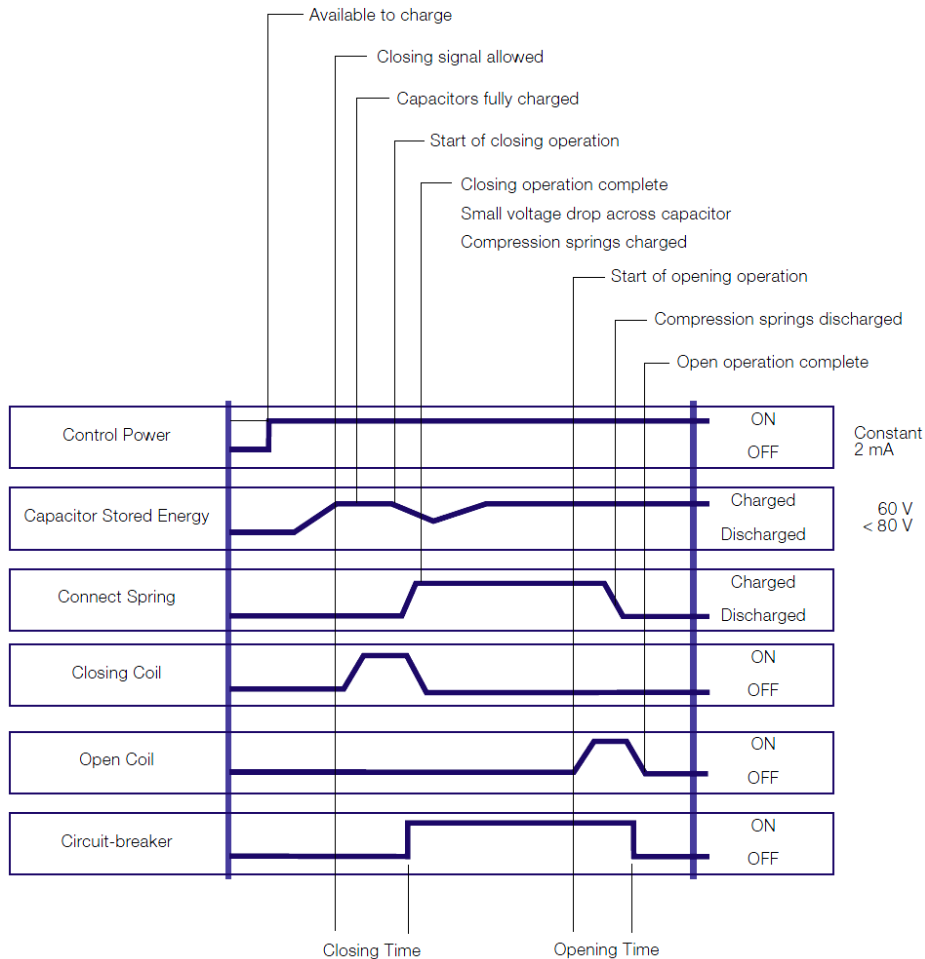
Available to charge

Closing signal allowed

Capacitors fully charged

Start of closing operation

Closing operation complete
Small voltage drop across capacitor
Compression springs charged

Start of opening operation

Compression springs discharged

Open operation complete

Control Power

ON

OFF

Constant
2 mA

Capacitor Stored Energy

Charged

Discharged

60 V
< 80 V

Connect Spring

Charged

Discharged

Closing Coil

ON

OFF

Open Coil

ON

OFF

Circuit-breaker

ON

OFF

Closing Time

Opening Time